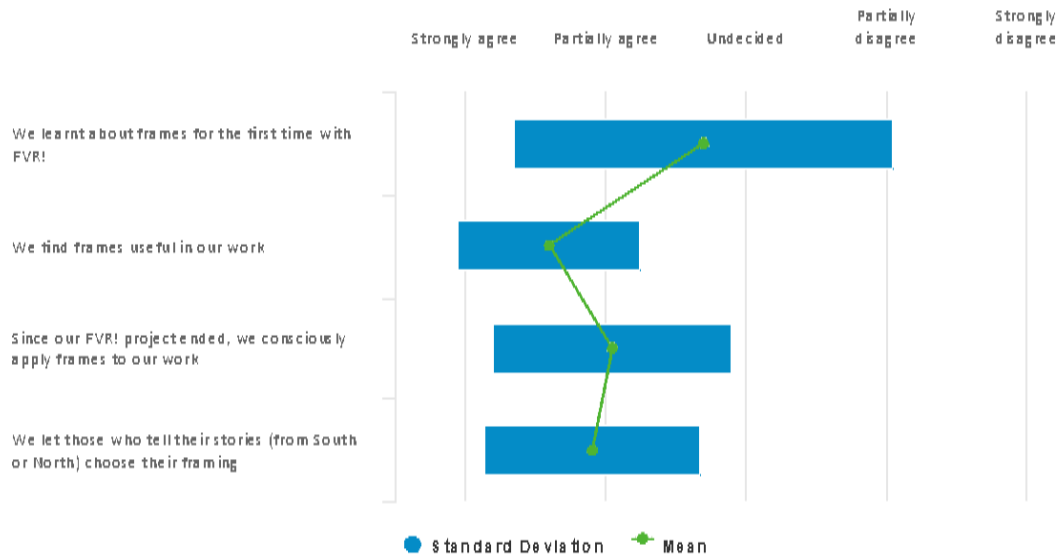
Strongly agree Partially agree Undecided Partially disagree Strongly disagree

We learnt about frames for the first time with FVR!

We find frames useful in our work

Since our FVR! project ended, we consciously apply frames to our work

We let those who tell their stories (from South or North) choose their framing

Standard Deviation Mean